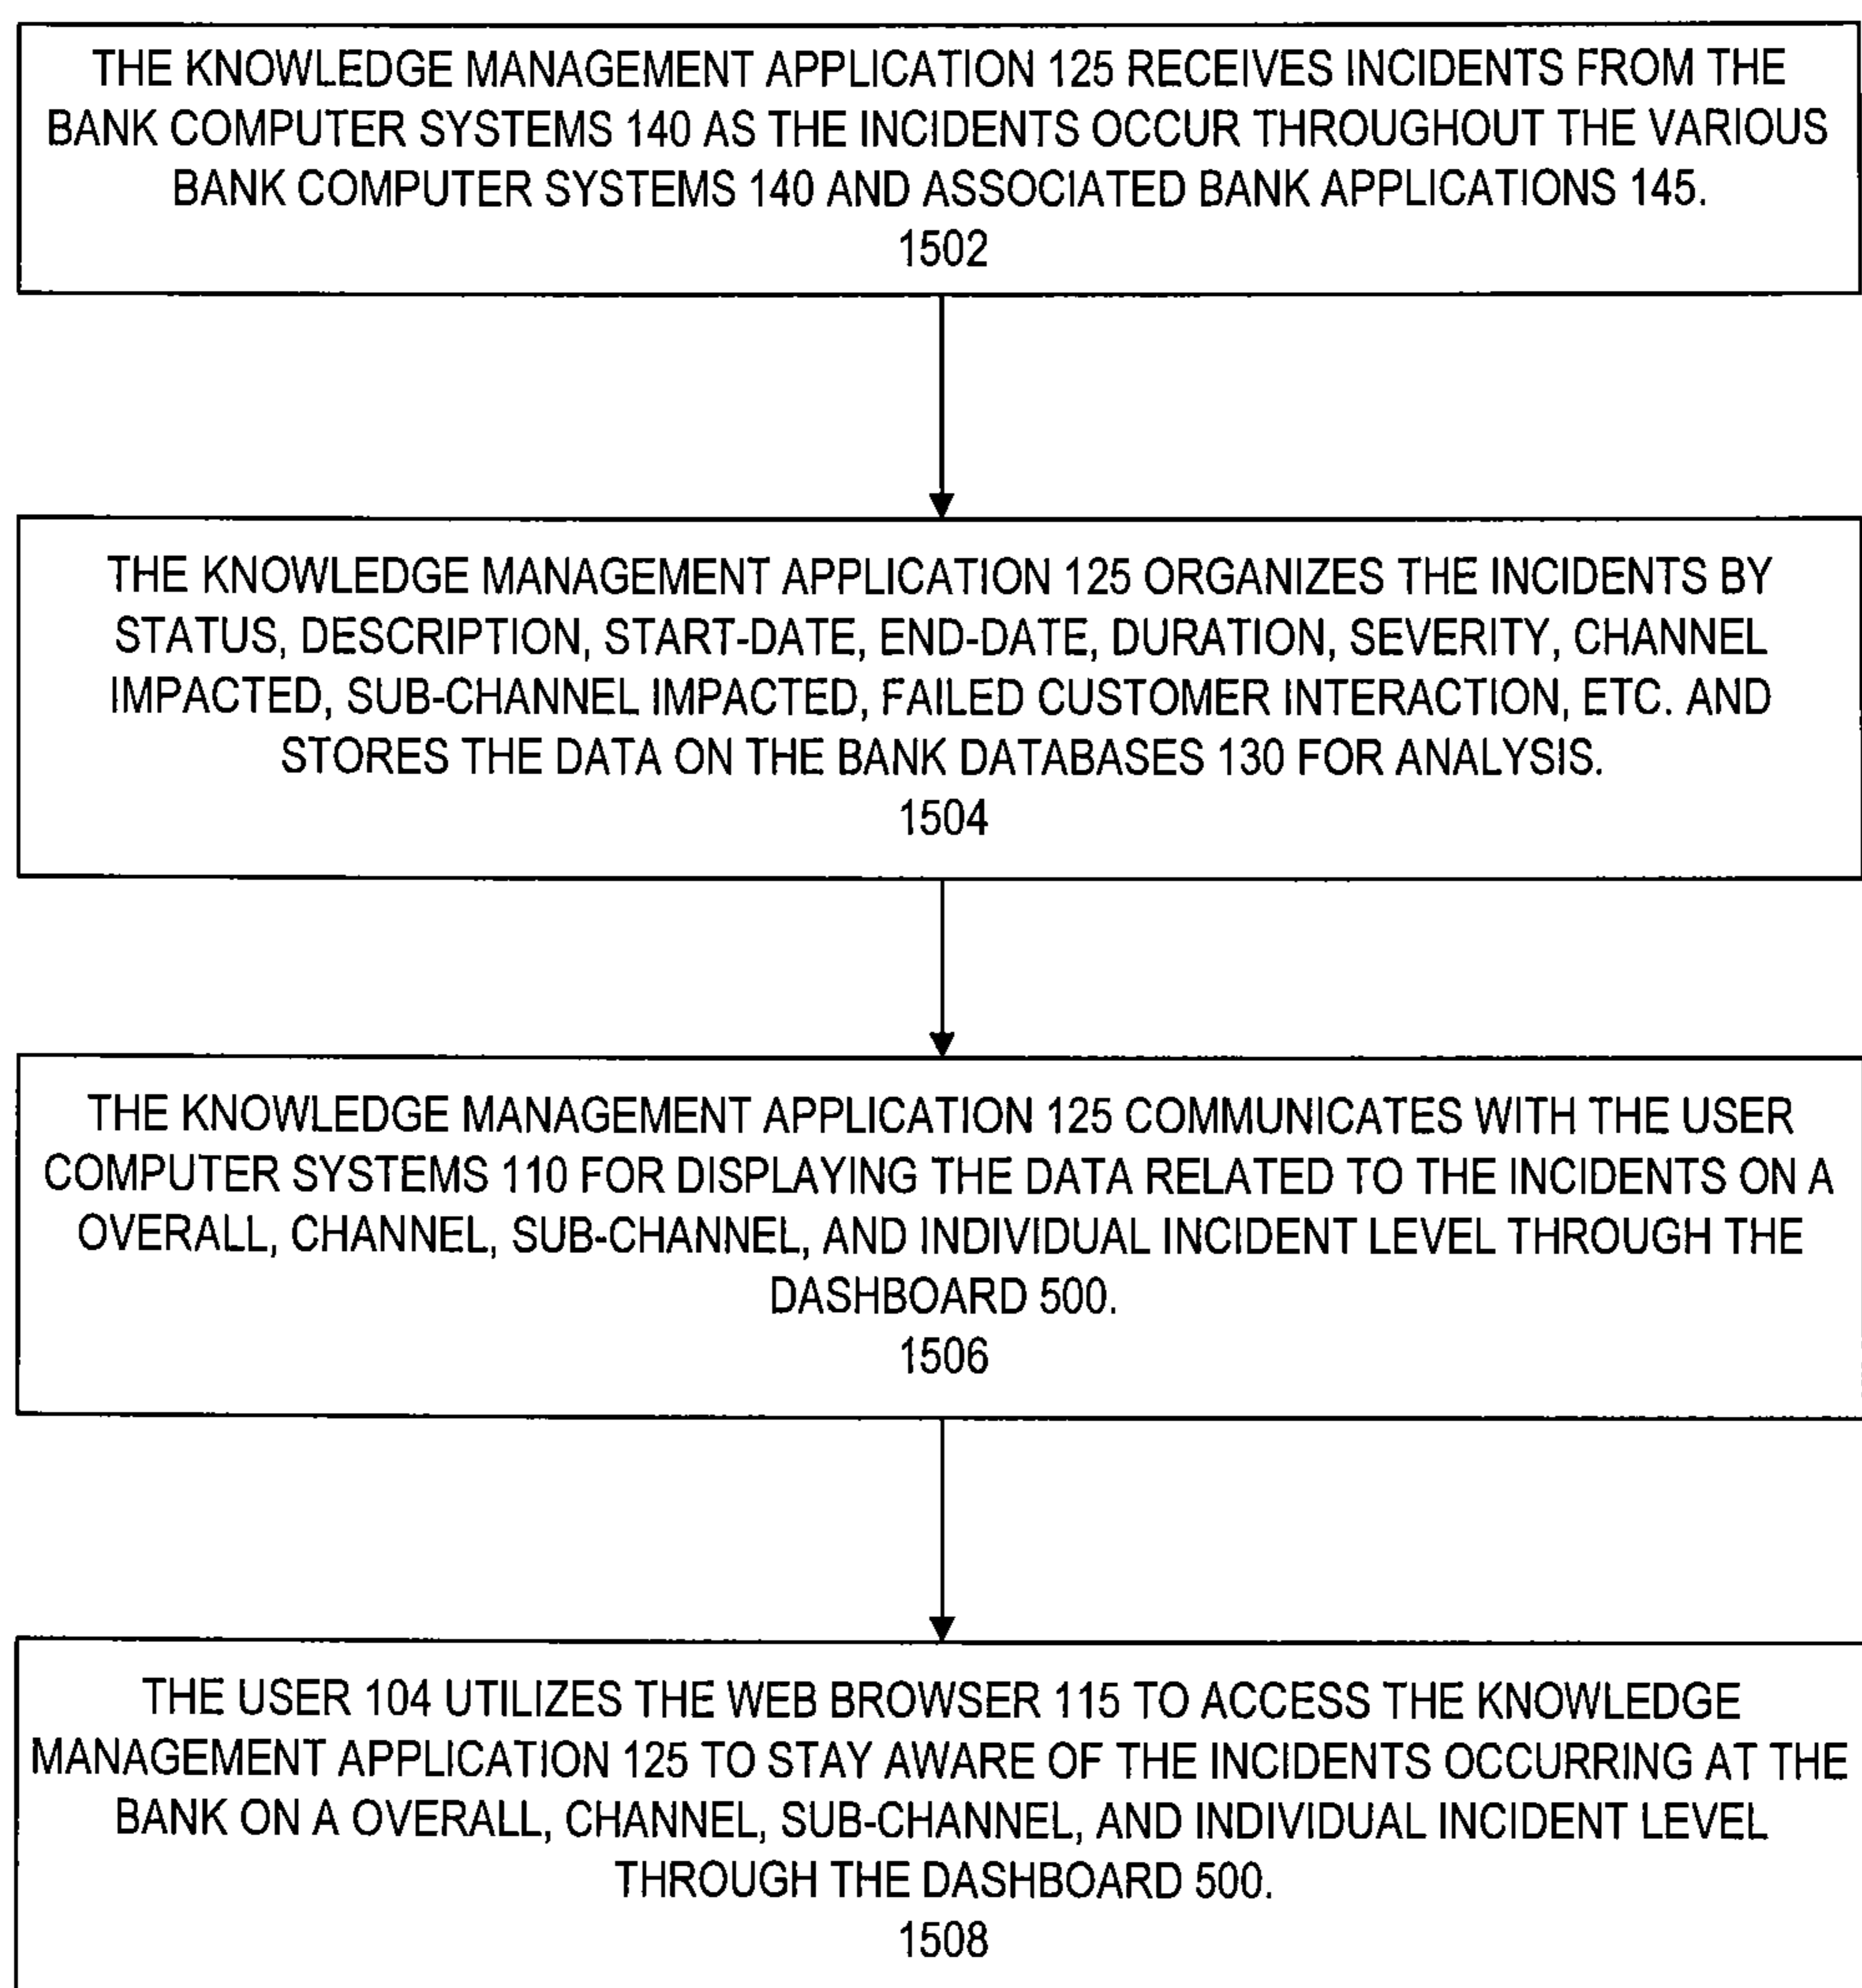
THE KNOWLEDGE MANAGEMENT APPLICATION 125 RECEIVES INCIDENTS FROM THE BANK COMPUTER SYSTEMS 140 AS THE INCIDENTS OCCUR THROUGHOUT THE VARIOUS BANK COMPUTER SYSTEMS 140 AND ASSOCIATED BANK APPLICATIONS 145.
1502

THE KNOWLEDGE MANAGEMENT APPLICATION 125 ORGANIZES THE INCIDENTS BY STATUS, DESCRIPTION, START-DATE, END-DATE, DURATION, SEVERITY, CHANNEL IMPACTED, SUB-CHANNEL IMPACTED, FAILED CUSTOMER INTERACTION, ETC. AND STORES THE DATA ON THE BANK DATABASES 130 FOR ANALYSIS.
1504

THE KNOWLEDGE MANAGEMENT APPLICATION 125 COMMUNICATES WITH THE USER COMPUTER SYSTEMS 110 FOR DISPLAYING THE DATA RELATED TO THE INCIDENTS ON A OVERALL, CHANNEL, SUB-CHANNEL, AND INDIVIDUAL INCIDENT LEVEL THROUGH THE DASHBOARD 500.
1506

THE USER 104 UTILIZES THE WEB BROWSER 115 TO ACCESS THE KNOWLEDGE MANAGEMENT APPLICATION 125 TO STAY AWARE OF THE INCIDENTS OCCURRING AT THE BANK ON A OVERALL, CHANNEL, SUB-CHANNEL, AND INDIVIDUAL INCIDENT LEVEL THROUGH THE DASHBOARD 500.
1508